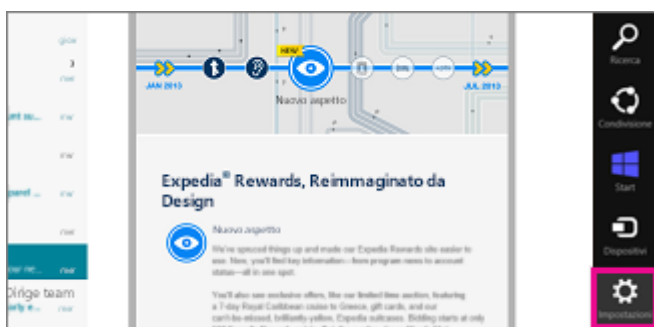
giov
3
mer
unt su... mer
mer
panel ... mer
mer
mer
ear ne... mar
Dirige team
arly e...

NEW
JAN 2013
Nuovo aspetto
JUL 2013

Expedia® Rewards, Reimmaginato da Design

Nuovo aspetto

We've spruced things up and made our Expedia Rewards site easier to use. Now, you'll find key information—from program news to account status—all in one spot.

You'll also see exclusive offers, like our limited time auction, featuring a 7-day Royal Caribbean cruise to Greece, gift cards, and our can't-be-missed, brilliantly yellow, Expedia suitcases. Bidding starts at only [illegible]

Ricerca
Condivisione
Start
Dispositivi
Impostazioni